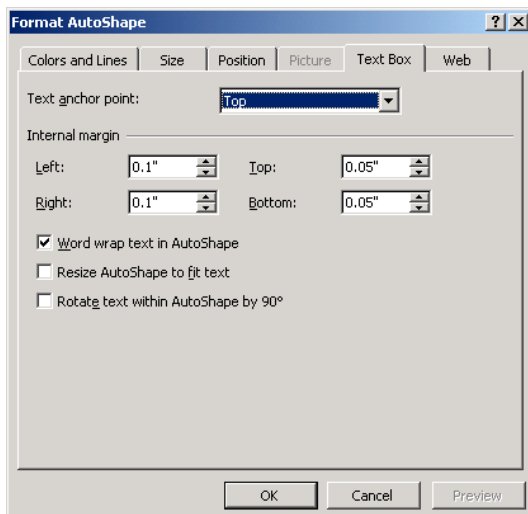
Format AutoShape

?
×

Colors and Lines
Size
Position
Picture
Text Box
Web

Text anchor point:
Top

Internal margin

Left:
0.1"
Top:
0.05"

Right:
0.1"
Bottom:
0.05"

Word wrap text in AutoShape

Resize AutoShape to fit text

Rotate text within AutoShape by 90°

OK
Cancel
Preview